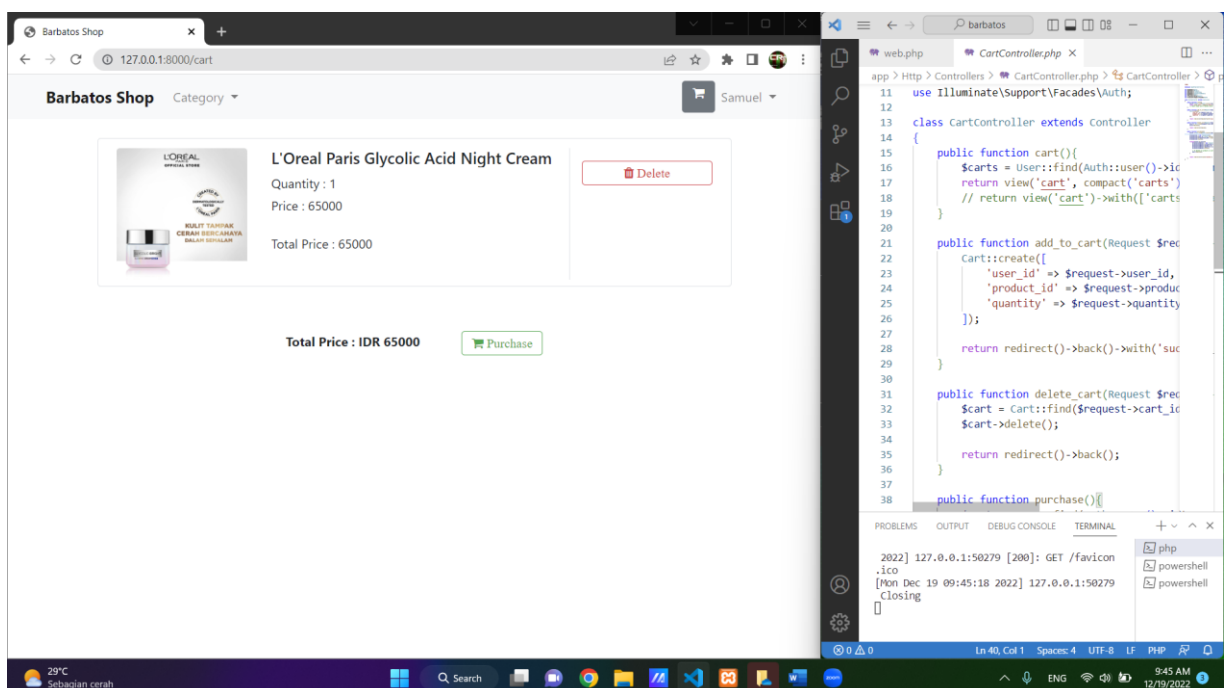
Barbatos Shop ×  +

127.0.0.1:8000/cart

Barbatos Shop  Category  Samuel

L'OREAL OFFICIAL STORE

KULIT TAMPAK CERAH BERCAHAYA DALAM SEMALAM

L'Oreal Paris Glycolic Acid Night Cream

Quantity : 1

Price : 65000

Total Price : 65000

Delete

Total Price : IDR 65000  Purchase

barbatos

web.php  CartController.php ×

app > Http > Controllers > CartController.php > CartController

11 use Illuminate\Support\Facades\Auth;
12
13 class CartController extends Controller
14 {
15     public function cart(){
16         $carts = User::find(Auth::user()->id
17         return view('cart', compact('carts')
18         // return view('cart')->with(['carts
19     }
20
21     public function add_to_cart(Request $rec
22         Cart::create([
23             'user_id' => $request->user_id,
24             'product_id' => $request->produc
25             'quantity' => $request->quantity
26         ]);
27
28         return redirect()->back()->with('suc
29     }
30
31     public function delete_cart(Request $rec
32         $cart = Cart::find($request->cart_ic
33         $cart->delete();
34
35         return redirect()->back();
36     }
37
38     public function purchase(){

PROBLEMS  OUTPUT  DEBUG CONSOLE  TERMINAL

2022] 127.0.0.1:50279 [200]: GET /favicon.ico
[Mon Dec 19 09:45:18 2022] 127.0.0.1:50279 Closing

php
powershell
powershell

⊗ 0 ⚠ 0   Ln 40, Col 1  Spaces: 4  UTF-8  LF  PHP

29°C Sebagian cerah  Search  ENG  9:45 AM 12/19/2022